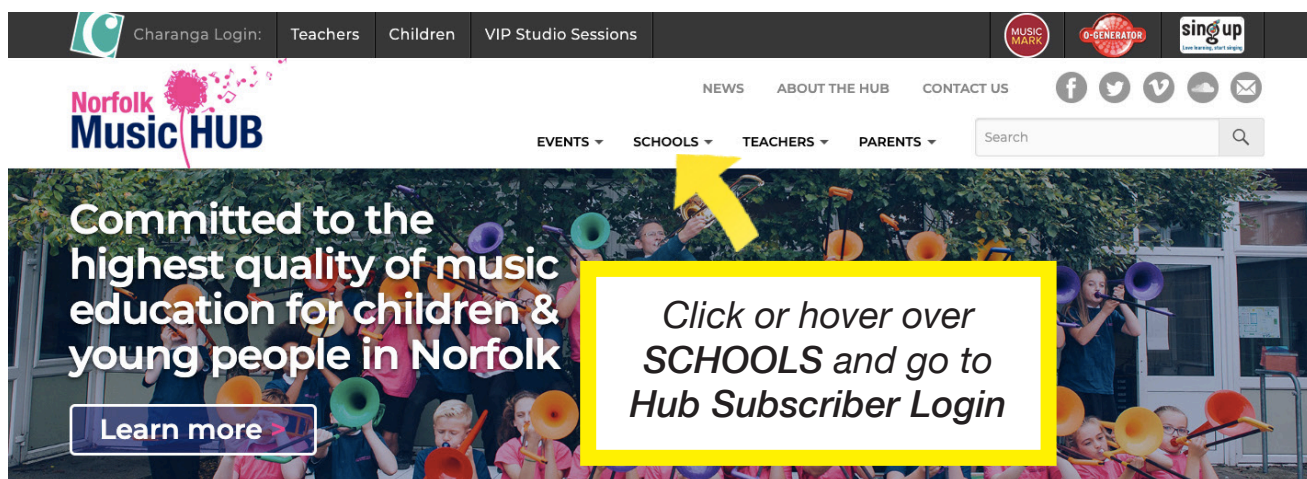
Charanga Login: Teachers Children VIP Studio Sessions

MUSIC MARK O-GENERATOR sing up Love learning, start singing

Norfolk Music HUB

NEWS ABOUT THE HUB CONTACT US

EVENTS SCHOOLS TEACHERS PARENTS

Search

Committed to the highest quality of music education for children & young people in Norfolk

Learn more >

Click or hover over SCHOOLS and go to Hub Subscriber Login